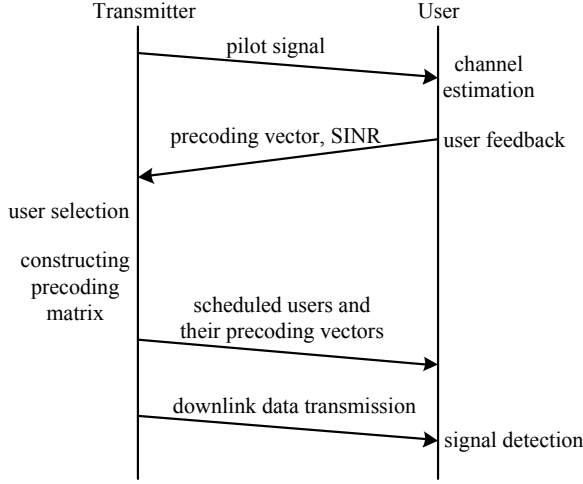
Transmitter

User

pilot signal

channel estimation

precoding vector, SINR

user feedback

user selection

constructing precoding matrix

scheduled users and their precoding vectors

downlink data transmission

signal detection